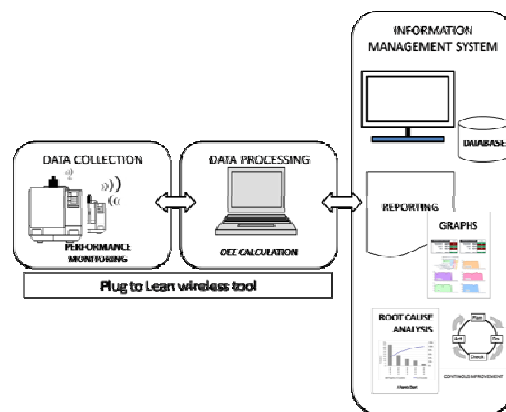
INFORMATION MANAGEMENT SYSTEM

DATABASE

DATA COLLECTION

PERFORMANCE MONITORING

DATA PROCESSING

OEE CALCULATION

REPORTING

GRAPHS

Plug to Lean wireless tool

ROOT CAUSE ANALYSIS

Plan

Do

Check

Act

CONTINUOUS IMPROVEMENT